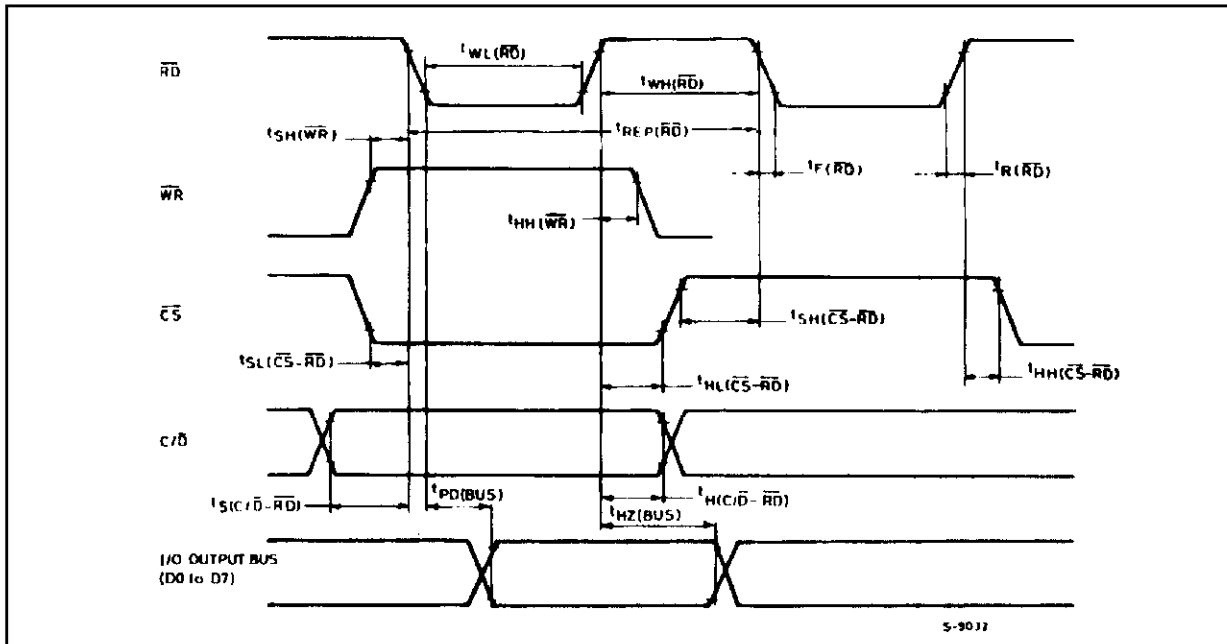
$\overline{RD}$

$t_{WL(\overline{RD})}$

$t_{WH(\overline{RD})}$

$t_{SH(\overline{WR})}$

$t_{REP(\overline{RD})}$

$t_{F(\overline{RD})}$

$t_{R(\overline{RD})}$

$\overline{WR}$

$t_{HH(\overline{WR})}$

$\overline{CS}$

$t_{SH(\overline{CS}-\overline{RD})}$

$t_{SL(\overline{CS}-\overline{RD})}$

$t_{HL(\overline{CS}-\overline{RD})}$

$t_{HH(\overline{CS}-\overline{RD})}$

$C/\overline{D}$

$t_{S(C/\overline{D}-\overline{RD})}$

$t_{PD(BUS)}$

$t_{H(C/\overline{D}-\overline{RD})}$

$t_{HZ(BUS)}$

I/O OUTPUT BUS (D0 to D7)

5-9037